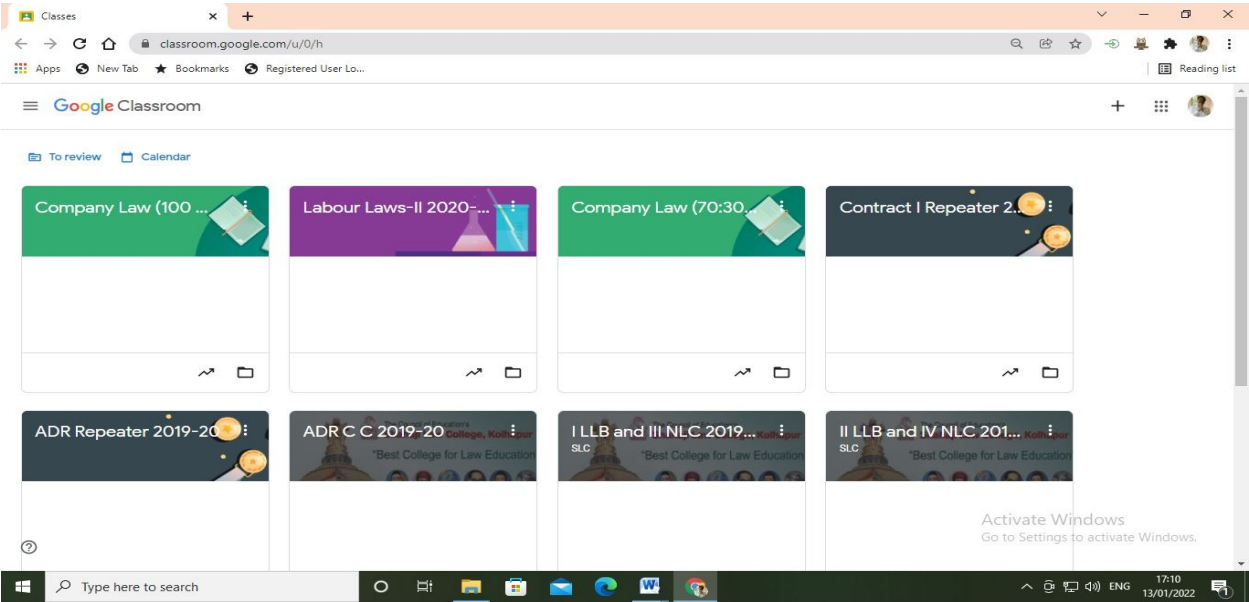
Classes

classroom.google.com/u/0/h

Apps New Tab Bookmarks Registered User Lo...

Reading list

Google Classroom

To review Calendar

Company Law (100 ...

Labour Laws-II 2020-...

Company Law (70:30...

Contract I Repeater 2...

ADR Repeater 2019-20

ADR C C 2019-20

College, Kolhapur

"Best College for Law Education

I LLB and III NLC 2019...

SLC

"Best College for Law Education

II LLB and IV NLC 201...

SLC

"Best College for Law Education

Activate Windows
Go to Settings to activate Windows.

Type here to search

ENG

17:10
13/01/2022